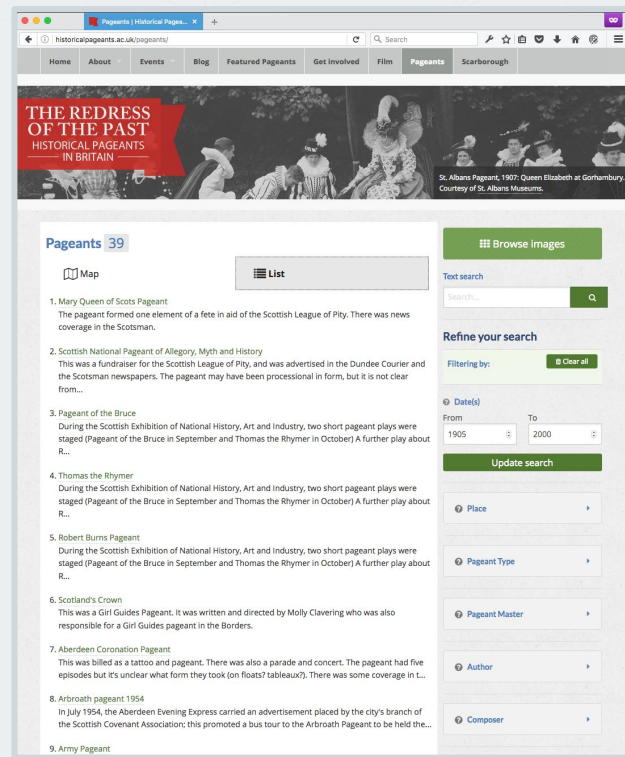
Pageants | Historical Pagea... ×

historicalpageants.ac.uk/pageants/

Search

Home | About | Events | Blog | Featured Pageants | Get involved | Film | Pageants | Scarborough

THE REDRESS OF THE PAST
HISTORICAL PAGEANTS IN BRITAIN

St. Albans Pageant, 1907: Queen Elizabeth at Gorhambury. Courtesy of St. Albans Museums.

Pageants 39

Map | List

1. Mary Queen of Scots Pageant
The pageant formed one element of a fete in aid of the Scottish League of Pity. There was news coverage in the Scotsman.

2. Scottish National Pageant of Allegory, Myth and History
This was a fundraiser for the Scottish League of Pity, and was advertised in the Dundee Courier and the Scotsman newspapers. The pageant may have been processional in form, but it is not clear from...

3. Pageant of the Bruce
During the Scottish Exhibition of National History, Art and Industry, two short pageant plays were staged (Pageant of the Bruce in September and Thomas the Rhymer in October) A further play about R...

4. Thomas the Rhymer
During the Scottish Exhibition of National History, Art and Industry, two short pageant plays were staged (Pageant of the Bruce in September and Thomas the Rhymer in October) A further play about R...

5. Robert Burns Pageant
During the Scottish Exhibition of National History, Art and Industry, two short pageant plays were staged (Pageant of the Bruce in September and Thomas the Rhymer in October) A further play about R...

6. Scotland's Crown
This was a Girl Guides Pageant. It was written and directed by Molly Clavering who was also responsible for a Girl Guides pageant in the Borders.

7. Aberdeen Coronation Pageant
This was billed as a tattoo and pageant. There was also a parade and concert. The pageant had five episodes but it's unclear what form they took (on floats? tableaux?). There was some coverage in t...

8. Arbroath pageant 1954
In July 1954, the Aberdeen Evening Express carried an advertisement placed by the city's branch of the Scottish Covenant Association; this promoted a bus tour to the Arbroath Pageant to be held the...

9. Army Pageant

Browse images

Text search

Search...

Refine your search

Filtering by:

Clear all

Date(s)

From | To

1905 | 2000

Update search

Place

Pageant Type

Pageant Master

Author

Composer